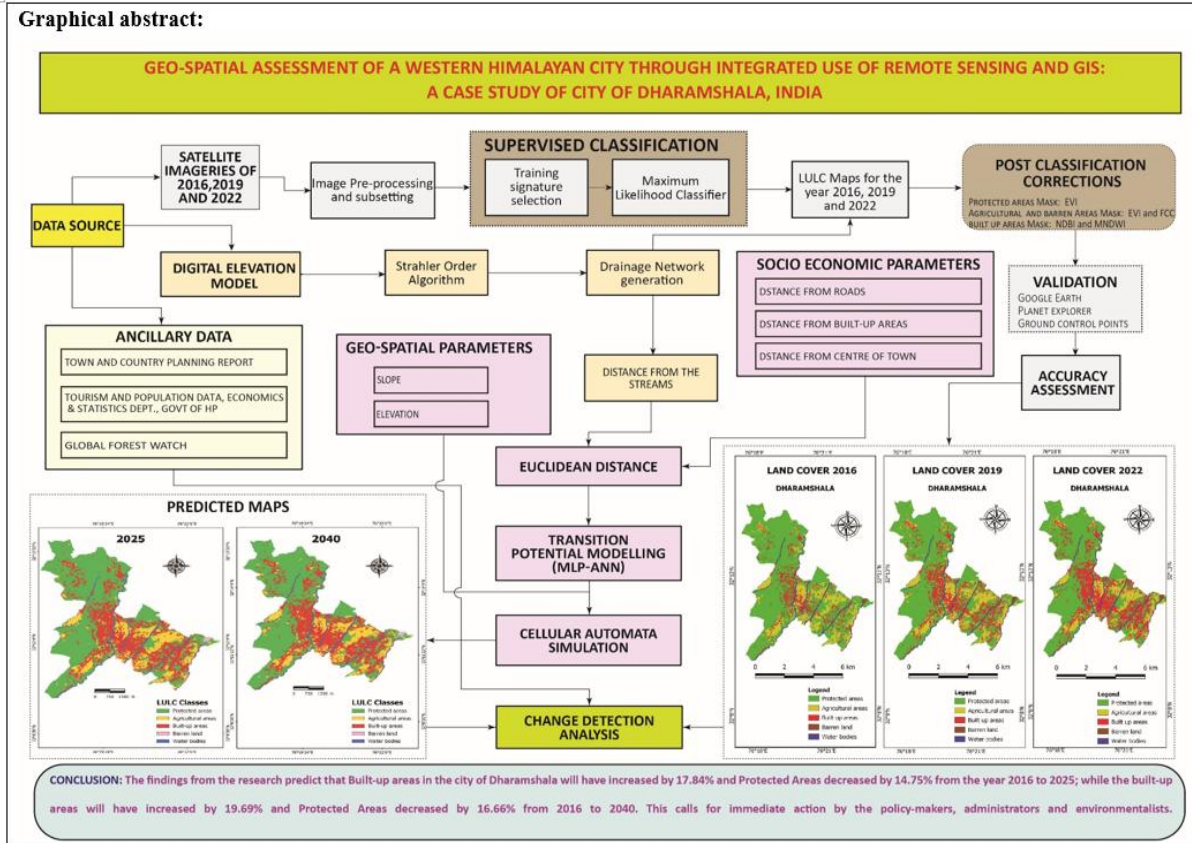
Graphical abstract:

GEO-SPATIAL ASSESSMENT OF A WESTERN HIMALAYAN CITY THROUGH INTEGRATED USE OF REMOTE SENSING AND GIS: A CASE STUDY OF CITY OF DHARAMSHALA, INDIA

SATELLITE IMAGERIES OF 2016,2019 AND 2022

Image Pre-processing and subsetting

SUPERVISED CLASSIFICATION

Training signature selection

Maximum Likelihood Classifier

LULC Maps for the year 2016, 2019 and 2022

POST CLASSIFICATION CORRECTIONS

PROTECTED AREAS MASK: EVI
AGRICULTURAL AND BARREN AREAS MASK: EVI and FCC
BUILT UP AREAS MASK: NDBI and MNDWI

DATA SOURCE

DIGITAL ELEVATION MODEL

Strahler Order Algorithm

Drainage Network generation

SOCIO ECONOMIC PARAMETERS

DSTANCE FROM ROADS

DSTANCE FROM BUILT-UP AREAS

DSTANCE FROM CENTRE OF TOWN

VALIDATION

GOOGLE EARTH
PLANET EXPLORER
GROUND CONTROL POINTS

ANCILLARY DATA

TOWN AND COUNTRY PLANNING REPORT

TOURISM AND POPULATION DATA, ECONOMICS & STATISTICS DEPT., GOVT OF HP

GLOBAL FOREST WATCH

GEO-SPATIAL PARAMETERS

SLOPE

ELEVATION

DISTANCE FROM THE STREAMS

ACCURACY ASSESSMENT

EUCLIDEAN DISTANCE

LAND COVER 2016
DHARAMSHALA

LAND COVER 2019
DHARAMSHALA

LAND COVER 2022
DHARAMSHALA

PREDICTED MAPS

2025

2040

TRANSITION POTENTIAL MODELLING (MLP-ANN)

CELLULAR AUTOMATA SIMULATION

0 2 4 6 km

Legend
Protected areas
Agricultural areas
Built up areas
Barren land
Water bodies

LULC Classes
Protected areas
Agricultural areas
Built-up areas
Barren land
Water bodies

CHANGE DETECTION ANALYSIS

CONCLUSION: The findings from the research predict that Built-up areas in the city of Dharamshala will have increased by 17.84% and Protected Areas decreased by 14.75% from the year 2016 to 2025; while the built-up areas will have increased by 19.69% and Protected Areas decreased by 16.66% from 2016 to 2040. This calls for immediate action by the policy-makers, administrators and environmentalists.